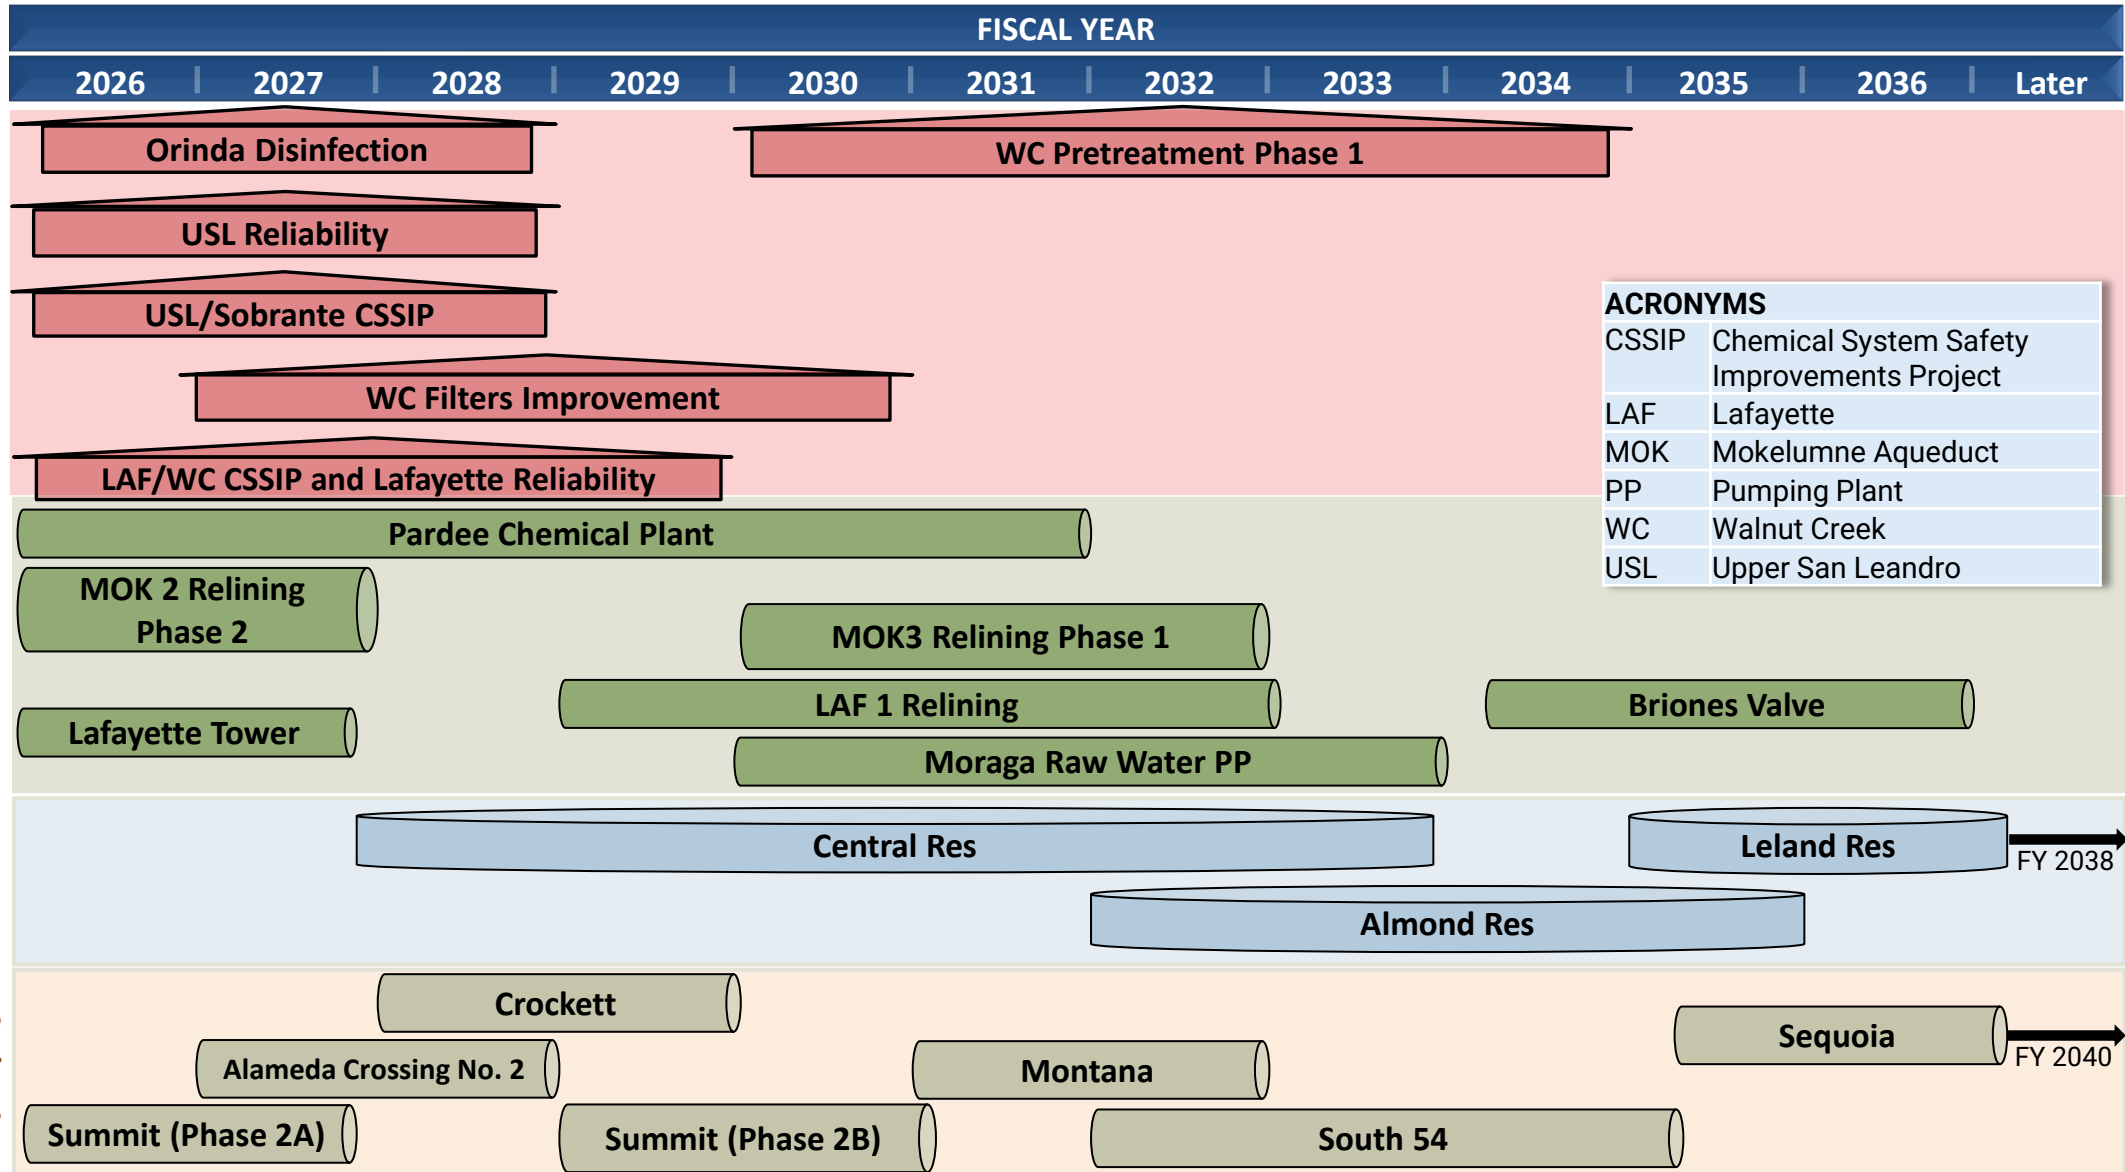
FISCAL YEAR

2026 | 2027 | 2028 | 2029 | 2030 | 2031 | 2032 | 2033 | 2034 | 2035 | 2036 | Later

Orinda Disinfection

WC Pretreatment Phase 1

USL Reliability

USL/Sobrante CSSIP

WC Filters Improvement

LAF/WC CSSIP and Lafayette Reliability

| ACRONYMS | |
|---|---|
| CSSIP | Chemical System Safety Improvements Project |
| LAF | Lafayette |
| MOK | Mokelumne Aqueduct |
| PP | Pumping Plant |
| WC | Walnut Creek |
| USL | Upper San Leandro |

Pardee Chemical Plant

MOK 2 Relining Phase 2

MOK3 Relining Phase 1

LAF 1 Relining

Briones Valve

Lafayette Tower

Moraga Raw Water PP

Central Res

Leland Res

FY 2038

Almond Res

Crockett

Sequoia

FY 2040

Alameda Crossing No. 2

Montana

Summit (Phase 2A)

Summit (Phase 2B)

South 54